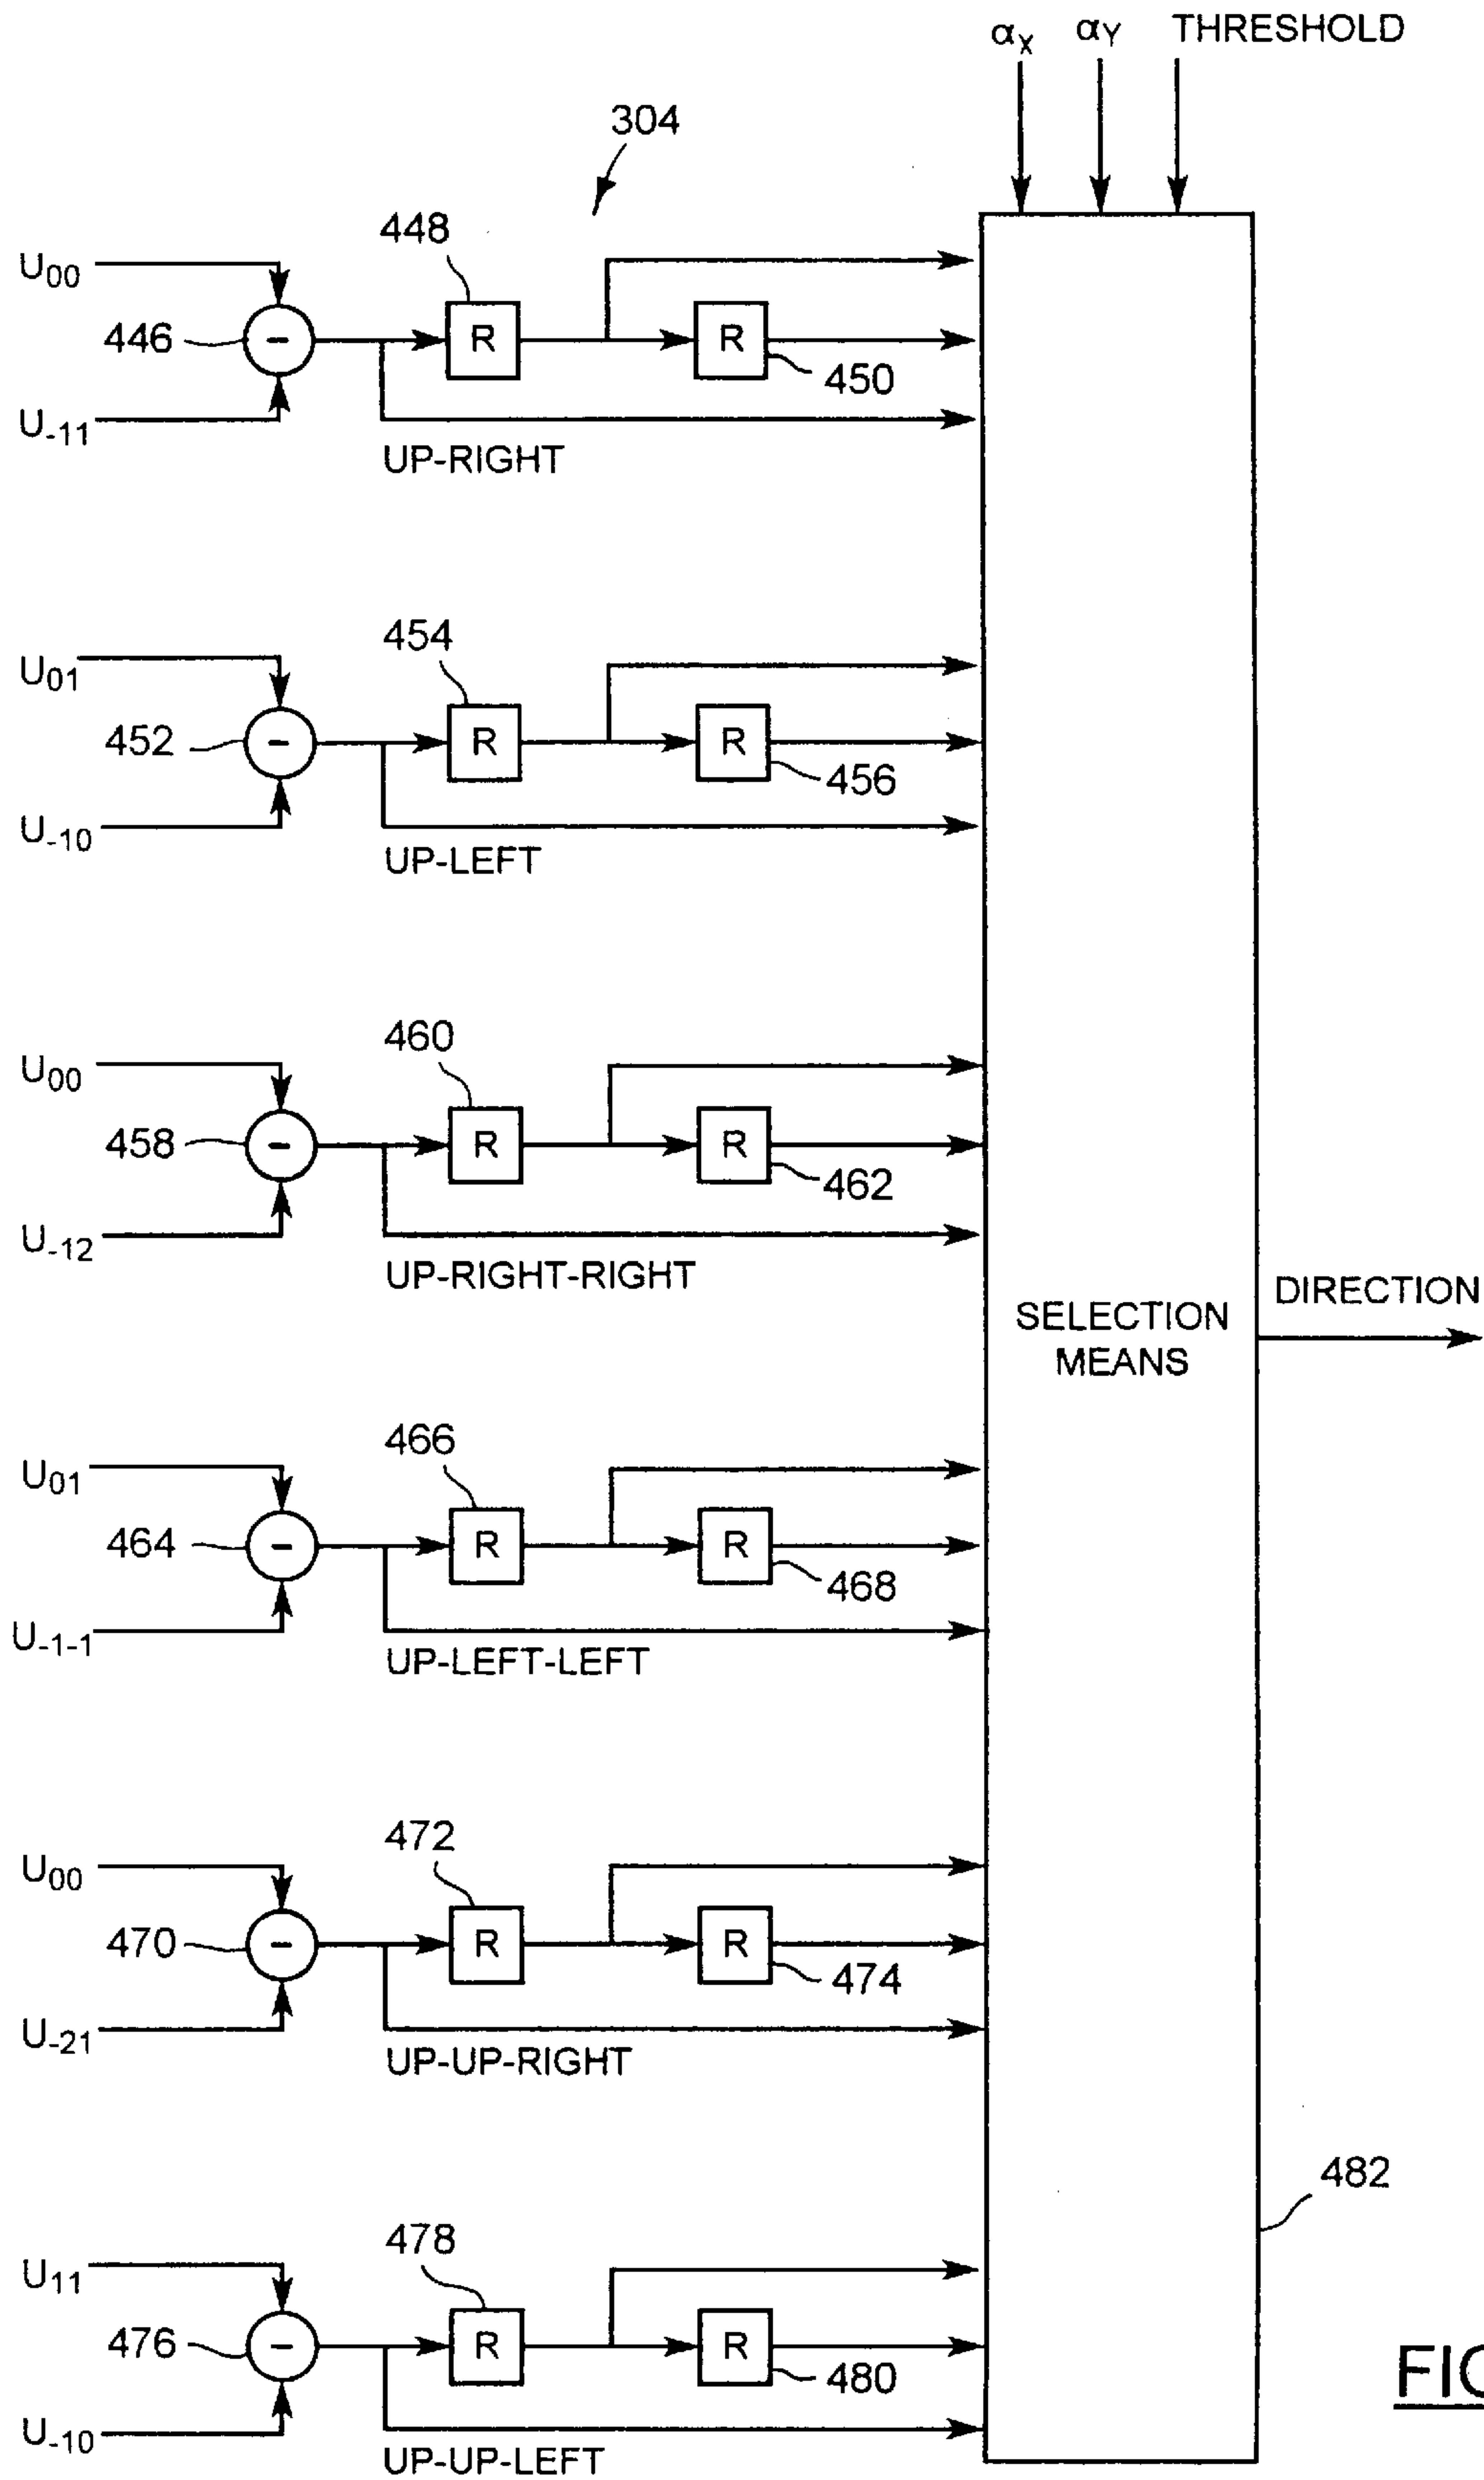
$\alpha_X$ $\alpha_Y$ THRESHOLD

304

448

$U_{00}$

446

R

R

450

$U_{-11}$

UP-RIGHT

454

$U_{01}$

452

R

R

456

$U_{-10}$

UP-LEFT

460

$U_{00}$

458

R

R

462

$U_{-12}$

UP-RIGHT-RIGHT

SELECTION MEANS

DIRECTION

466

$U_{01}$

464

R

R

468

$U_{-1-1}$

UP-LEFT-LEFT

472

$U_{00}$

470

R

R

474

$U_{-21}$

UP-UP-RIGHT

482

478

$U_{11}$

476

R

R

480

$U_{-10}$

UP-UP-LEFT

FI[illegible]